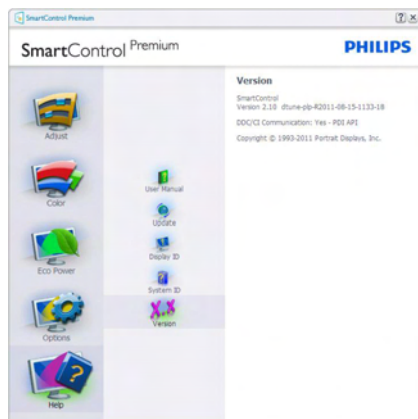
SmartControl Premium

? ×

SmartControl Premium

PHILIPS

Adjust

Color

Eco Power

Options

Help

User Manual

Update

Display ID

System ID

X.X

Version

Version

SmartControl
Version 2.10 dtune-plp-R2011-08-15-1133-18

DDC/CI Communication: Yes - PDI API

Copyright © 1993-2011 Portrait Displays, Inc.